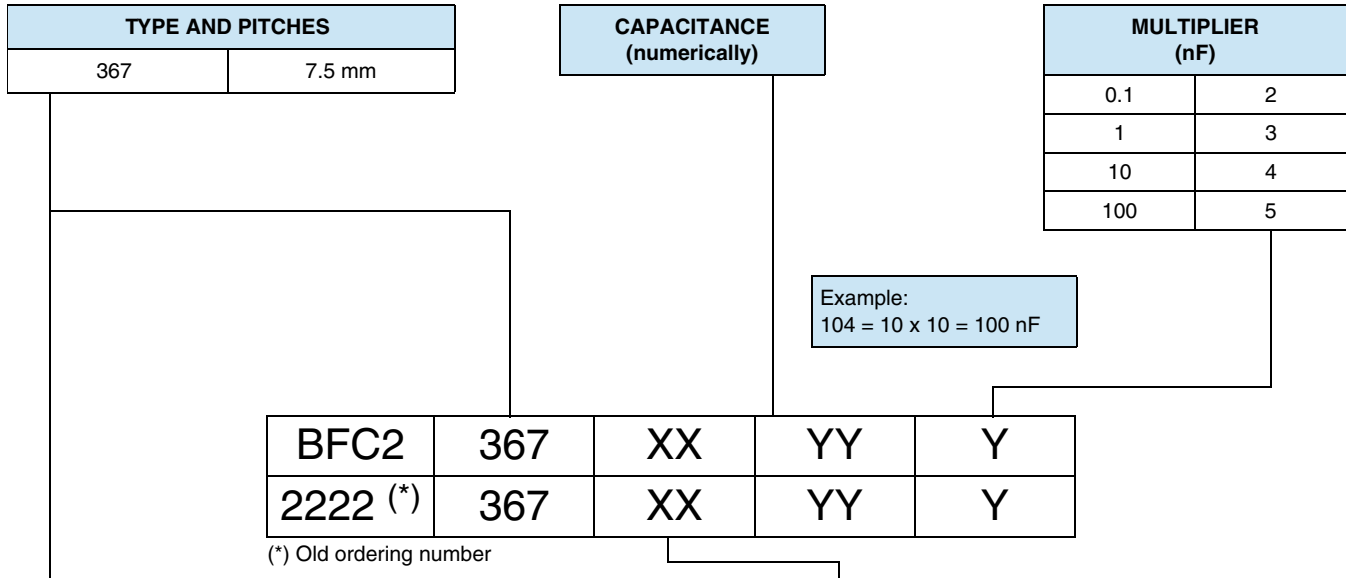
| TYPE AND PITCHES | |
|---|---|
| 367 | 7.5 mm |

CAPACITANCE (numerically)

| MULTIPLIER (nF) | |
|---|---|
| 0.1 | 2 |
| 1 | 3 |
| 10 | 4 |
| 100 | 5 |

Example:
104 = 10 x 10 = 100 nF

| BFC2 | 367 | XX | YY | Y |
|---|---|---|---|---|
| 2222 (*) | 367 | XX | YY | Y |

(*) Old ordering number